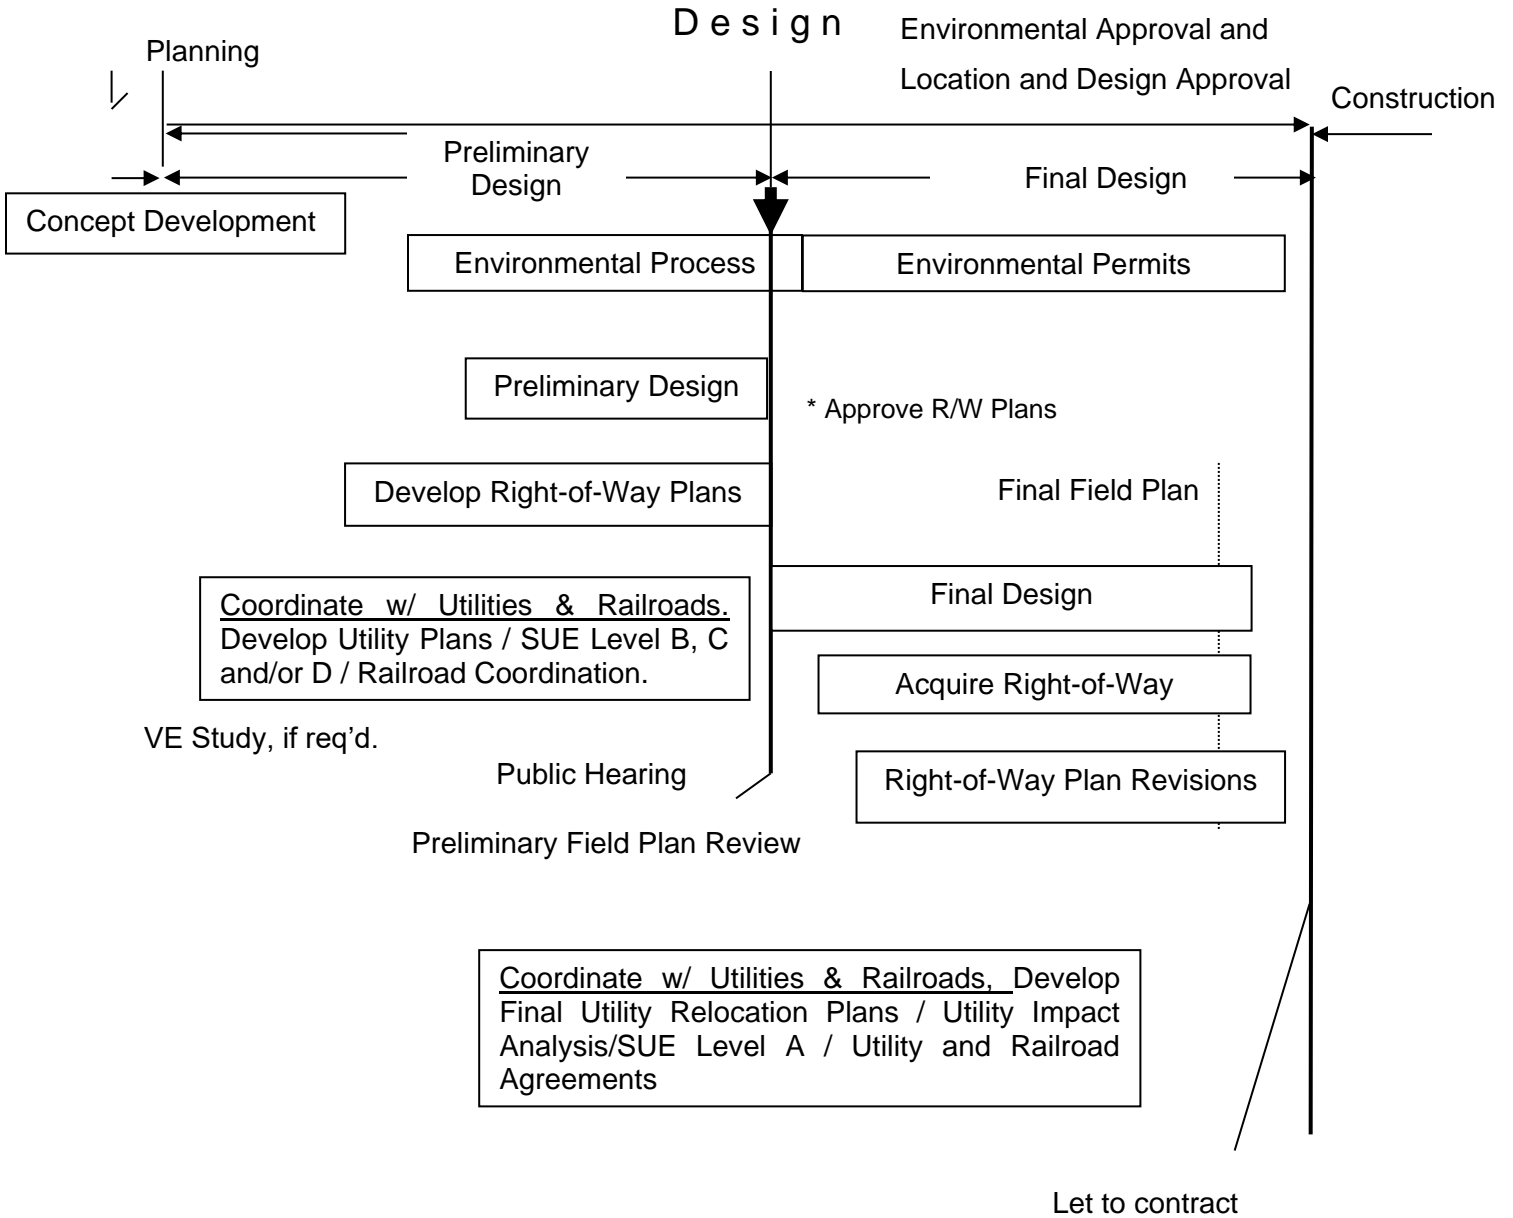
Planning

Design

Environmental Approval and Location and Design Approval

Construction

Preliminary Design

Final Design

Concept Development

Environmental Process

Environmental Permits

Preliminary Design

* Approve R/W Plans

Develop Right-of-Way Plans

Final Field Plan

Coordinate w/ Utilities & Railroads. Develop Utility Plans / SUE Level B, C and/or D / Railroad Coordination.

Final Design

Acquire Right-of-Way

VE Study, if req'd.

Public Hearing

Right-of-Way Plan Revisions

Preliminary Field Plan Review

Coordinate w/ Utilities & Railroads, Develop Final Utility Relocation Plans / Utility Impact Analysis/SUE Level A / Utility and Railroad Agreements

Let to contract